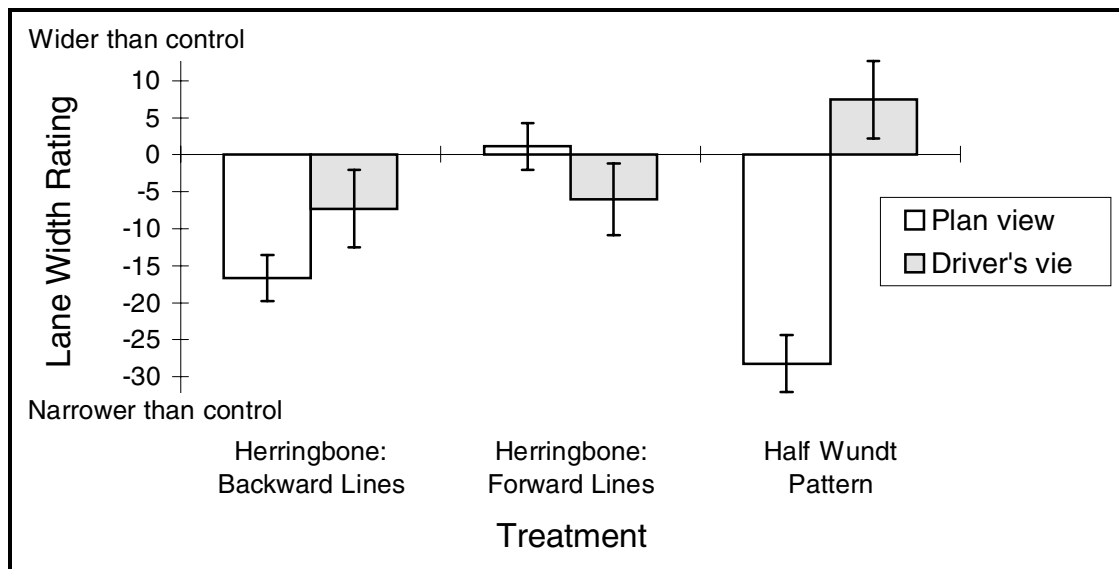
Wider than control

Lane Width Rating

10
5
0
-5
-10
-15
-20
-25
-30

Narrower than control

Plan view
Driver's vie

Herringbone: Backward Lines

Herringbone: Forward Lines

Half Wundt Pattern

Treatment